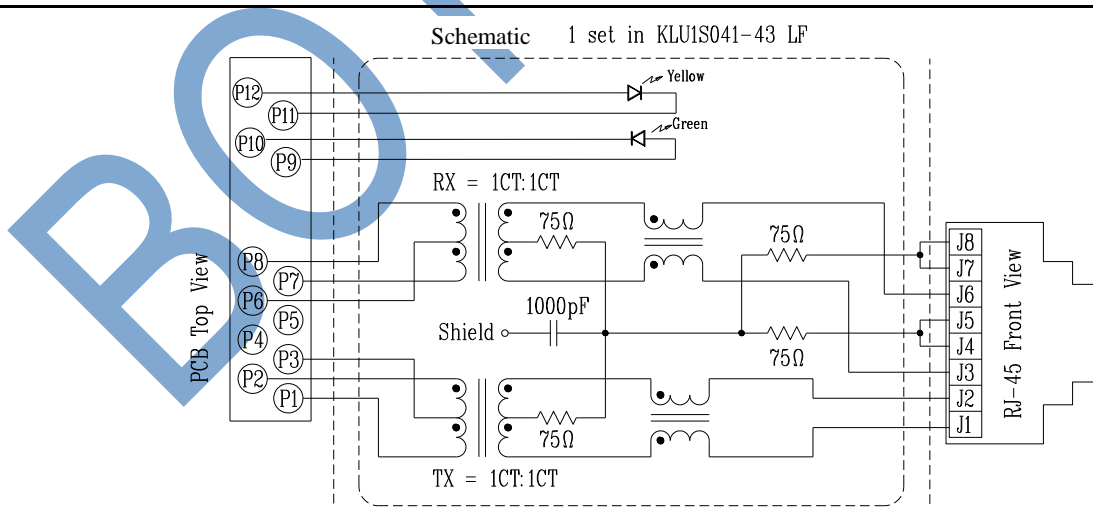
Schematic 1 set in KLU1S041-43 LF

PCB Top View

P12
P11
P10
P9
P8
P7
P6
P5
P4
P3
P2
P1

Yellow
Green

RX = 1CT:1CT

75Ω
75Ω
1000pF
Shield
75Ω
75Ω

TX = 1CT:1CT

J8
J7
J6
J5
J4
J3
J2
J1

RJ-45 Front View